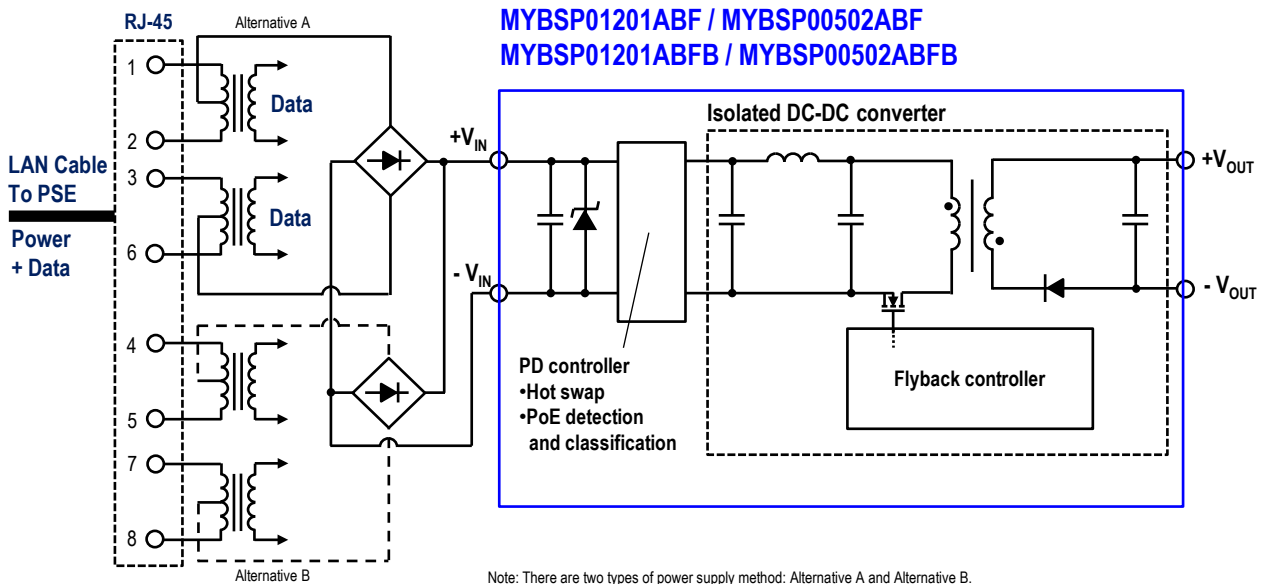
RJ-45

Alternative A

MYBSP01201ABF / MYBSP00502ABF
MYBSP01201ABFB / MYBSP00502ABFB

1
Data
2
LAN Cable To PSE
3
Data
Power + Data
6

$+V_{IN}$

$-V_{IN}$

Isolated DC-DC converter

$+V_{OUT}$

$-V_{OUT}$

4
5
7
8

PD controller
•Hot swap
•PoE detection and classification

Flyback controller

Alternative B

Note: There are two types of power supply method: Alternative A and Alternative B.